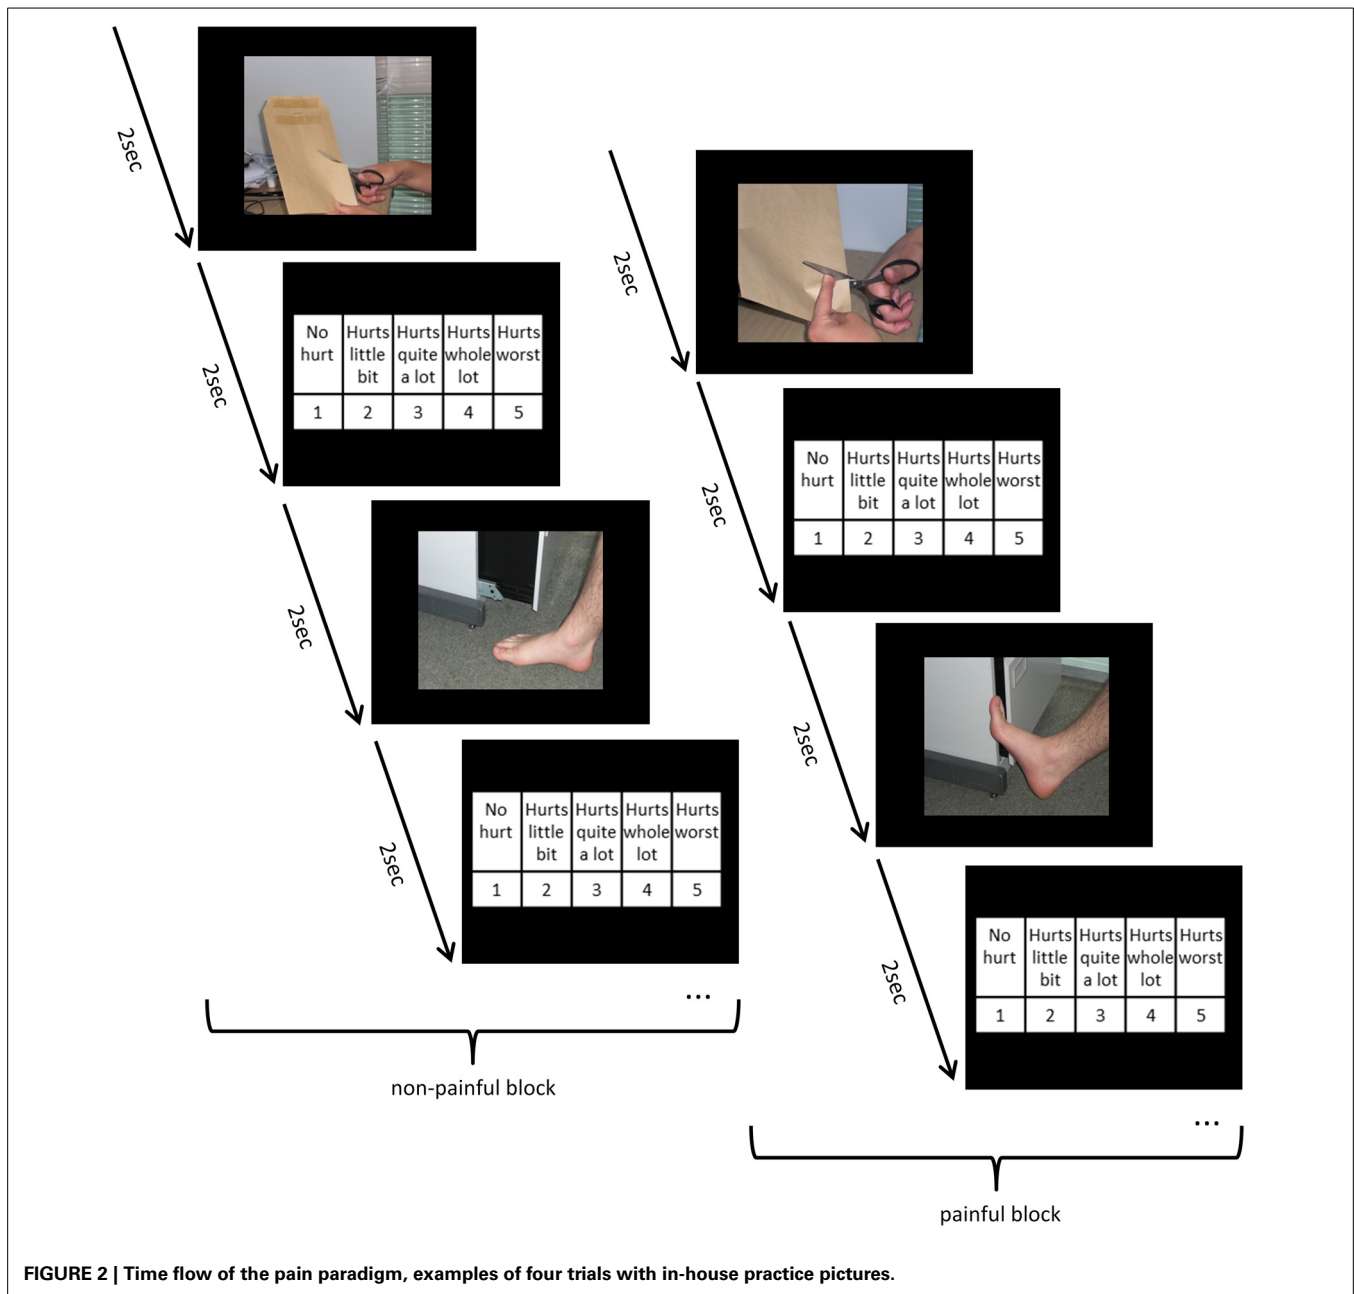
2sec

| No hurt | Hurts little bit | Hurts quite a lot | Hurts whole lot | Hurts worst |
|---|---|---|---|---|
| 1 | 2 | 3 | 4 | 5 |

2sec

2sec

| No hurt | Hurts little bit | Hurts quite a lot | Hurts whole lot | Hurts worst |
|---|---|---|---|---|
| 1 | 2 | 3 | 4 | 5 |

2sec

...

non-painful block

2sec

| No hurt | Hurts little bit | Hurts quite a lot | Hurts whole lot | Hurts worst |
|---|---|---|---|---|
| 1 | 2 | 3 | 4 | 5 |

2sec

2sec

| No hurt | Hurts little bit | Hurts quite a lot | Hurts whole lot | Hurts worst |
|---|---|---|---|---|
| 1 | 2 | 3 | 4 | 5 |

2sec

...

painful block

FIGURE 2 | Time flow of the pain paradigm, examples of four trials with in-house practice pictures.